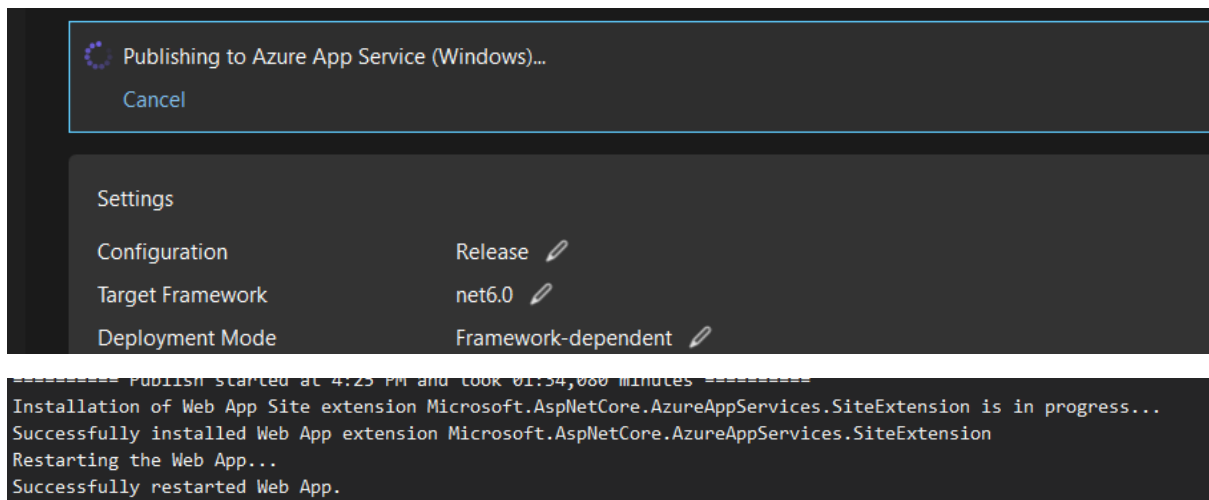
Publishing to Azure App Service (Windows)...
Cancel

Settings

Configuration Release
Target Framework net6.0
Deployment Mode Framework-dependent

========== Publish started at 4:25 PM and took 01:34,080 minutes ==========
Installation of Web App Site extension Microsoft.AspNetCore.AzureAppServices.SiteExtension is in progress...
Successfully installed Web App extension Microsoft.AspNetCore.AzureAppServices.SiteExtension
Restarting the Web App...
Successfully restarted Web App.